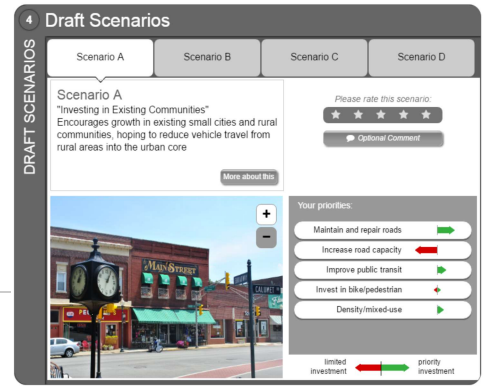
4 Draft Scenarios

DRAFT SCENARIOS

Scenario A | Scenario B | Scenario C | Scenario D

Scenario A
"Investing in Existing Communities"
Encourages growth in existing small cities and rural communities, hoping to reduce vehicle travel from rural areas into the urban core

More about this

Please rate this scenario:

Optional Comment

+
−

MAIN STREET

Your priorities:

Maintain and repair roads
Increase road capacity
Improve public transit
Invest in bike/pedestrian
Density/mixed-use

limited investment
priority investment